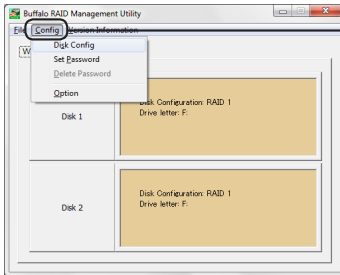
Buffalo RAID Management Utility

File Config Version Information

W

Disk Config
Set Password
Delete Password
Option

Disk 1

Disk Configuration: RAID 1
Drive letter: F:

Disk 2

Disk Configuration: RAID 1
Drive letter: F: